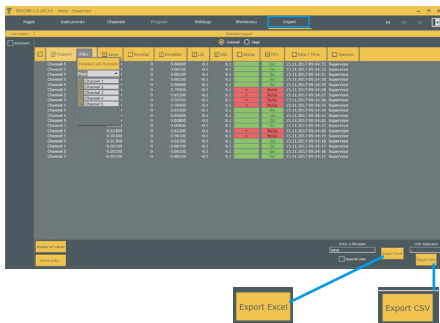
Pages Instruments Channels Program Settings Workareas Export

Channel Page

Channel Filter Value Nominal Deviation LTL UTL Status Dev. Date / Time Operator

Deselect all channels

Page

Channel 1
Channel 2
Channel 3
Channel 4
Channel 5

Channel 1 0 0.00000 -0.1 0.1 OK 13.11.2017 09:14:21 Supervisor
Channel 2 0 0.00100 -0.1 0.1 OK 13.11.2017 09:14:22 Supervisor
Channel 3 0 0.00000 -0.1 0.1 OK 13.11.2017 09:14:23 Supervisor
Channel 4 0 0.00000 -0.1 0.1 OK 13.11.2017 09:14:26 Supervisor
Channel 5 0 0.79400 -0.1 0.1 NOGO 13.11.2017 09:14:28 Supervisor
Channel 1 0 0.62200 -0.1 0.1 NOGO 13.11.2017 09:14:30 Supervisor
Channel 2 0 0.54700 -0.1 0.1 NOGO 13.11.2017 09:14:30 Supervisor
Channel 3 0 -0.00000 -0.1 0.1 OK 13.11.2017 09:14:34 Supervisor
Channel 4 0 0.00000 -0.1 0.1 OK 13.11.2017 09:14:34 Supervisor
Channel 5 0 0.01400 -0.1 0.1 OK 13.11.2017 09:14:36 Supervisor
Channel 1 0 0.00000 -0.1 0.1 OK 13.11.2017 09:14:37 Supervisor
Channel 2 0.62300 0 0.62300 -0.1 0.1 NOGO 13.11.2017 09:14:40 Supervisor
Channel 3 0.90300 0 0.90300 -0.1 0.1 NOGO 13.11.2017 09:14:41 Supervisor
Channel 4 0.01300 0 0.01300 -0.1 0.1 OK 13.11.2017 09:14:42 Supervisor
Channel 5 0.00000 0 0.00000 -0.1 0.1 OK 13.11.2017 09:14:44 Supervisor
Channel 1 -0.00100 0 -0.00100 -0.1 0.1 OK 13.11.2017 09:14:45 Supervisor
Channel 2 -0.00100 0 -0.00100 -0.1 0.1 OK 13.11.2017 09:14:45 Supervisor

Enter a filename
Name
Append date
Export Excel

Export CSV

Export Excel

Export CSV